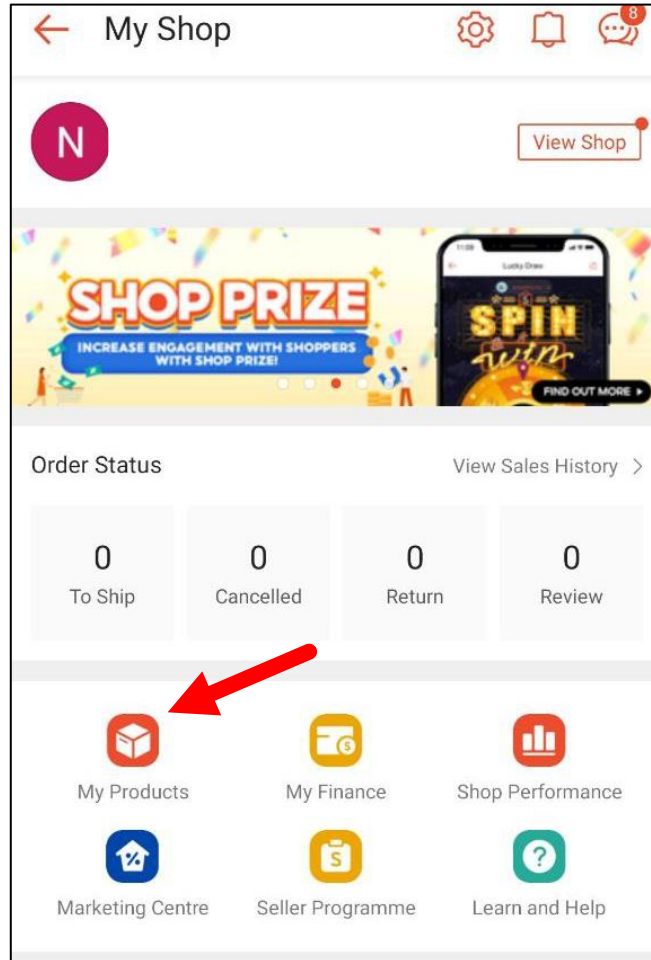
My Shop

8

N

View Shop

SHOP PRIZE

INCREASE ENGAGEMENT WITH SHOPPERS WITH SHOP PRIZE!

Lucky Draw

SPIN win

FIND OUT MORE

Order Status

View Sales History >

| 0 | 0 | 0 | 0 |
|---|---|---|---|
| To Ship | Cancelled | Return | Review |

My Products

My Finance

Shop Performance

Marketing Centre

Seller Programme

Learn and Help